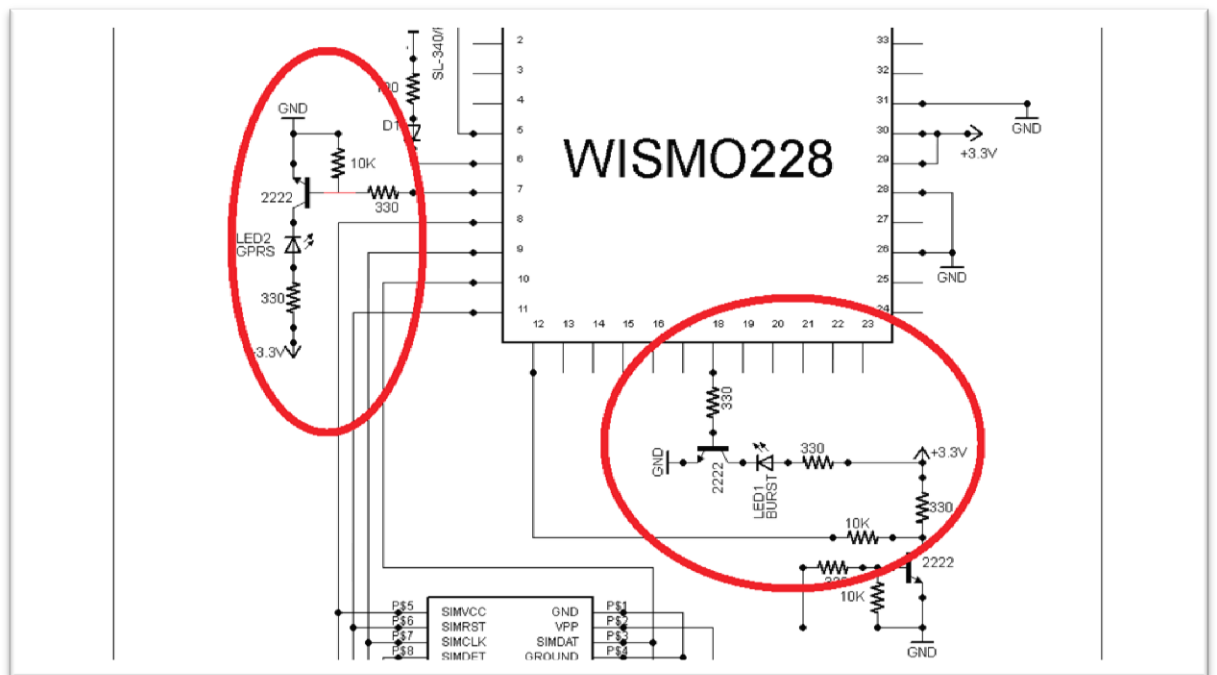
WISMO228

SL-340/

330

D1

GND

10K

2222

330

LED2
GPRS

330

+3.3V

2
3
4
5
6
7
8
9
10
11
12
13
14
15
16
18
19
20
21
22
23
24
25
26
27
28
29
30
31
32
33

GND

+3.3V

GND

330

GND

2222

LED1
BURST

330

+3.3V

330

10K

330

2222

10K

GND

P$5 SIMVCC
P$6 SIMRST
P$7 SIMCLK
P$8 SIMDET

GND P$1
VPP P$2
SIMDAT P$3
GROUND P$4